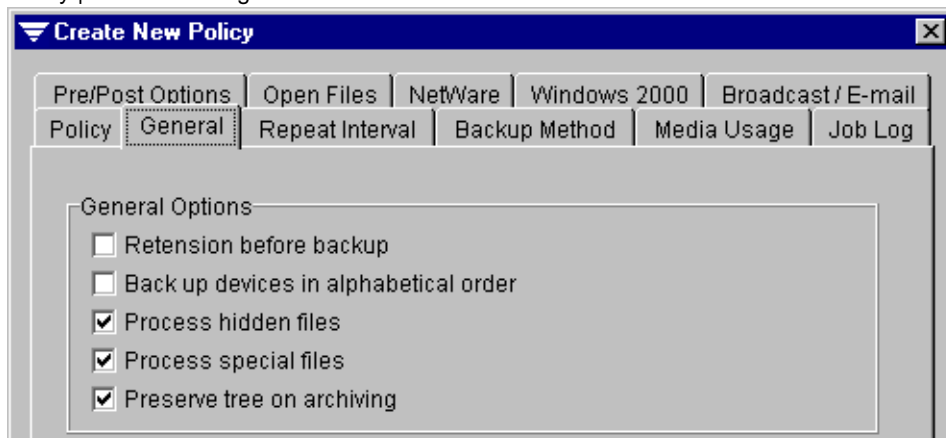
Create New Policy

Pre/Post Options | Open Files | NetWare | Windows 2000 | Broadcast / E-mail
Policy | General | Repeat Interval | Backup Method | Media Usage | Job Log

General Options
☐ Retension before backup
☐ Back up devices in alphabetical order
☑ Process hidden files
☑ Process special files
☑ Preserve tree on archiving